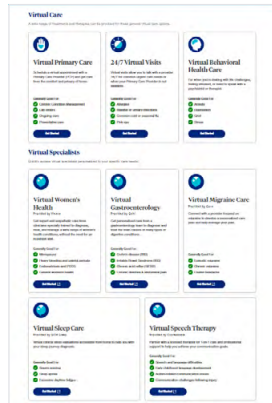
Virtual Care

Virtual Primary Care

24/7 Virtual Visits

Virtual Behavioral Health Care

Get Started

Get Started

Get Started

Virtual Specialists

Virtual Women's Health

Virtual Gastroenterology

Virtual Migraine Care

Get Started

Get Started

Get Started

Virtual Sleep Care

Virtual Speech Therapy

Get Started

Get Started